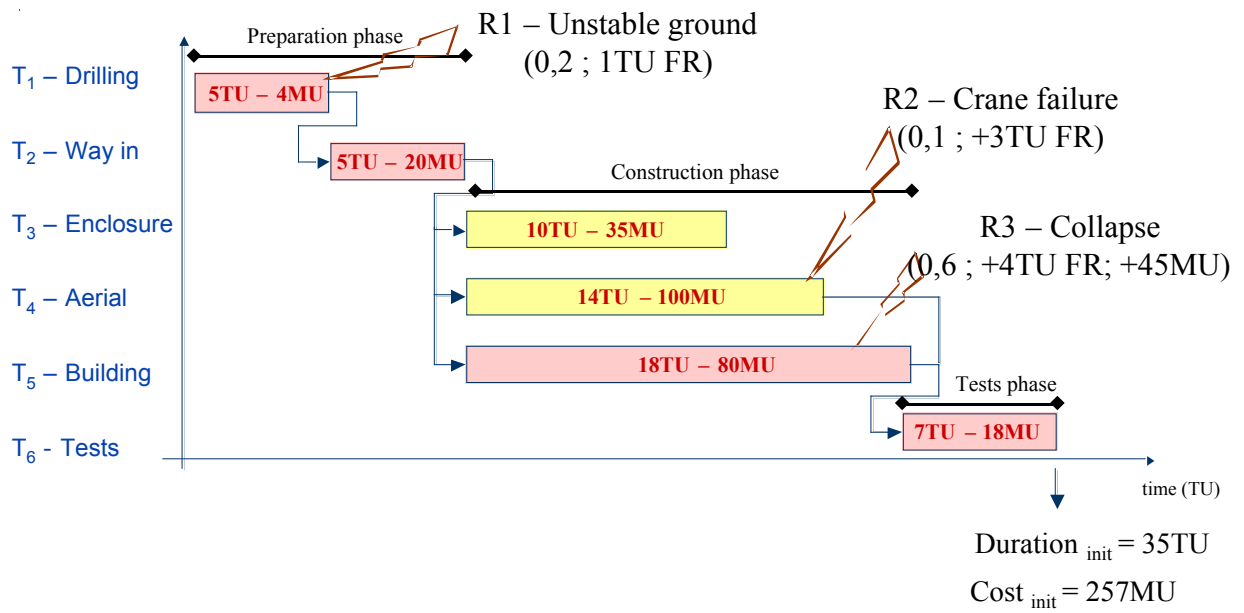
$T_1$ – Drilling

$T_2$ – Way in

$T_3$ – Enclosure

$T_4$ – Aerial

$T_5$ – Building

$T_6$ - Tests

Preparation phase

R1 – Unstable ground
(0,2 ; 1TU FR)

5TU – 4MU

5TU – 20MU

R2 – Crane failure
(0,1 ; +3TU FR)

Construction phase

10TU – 35MU

R3 – Collapse
(0,6 ; +4TU FR; +45MU)

14TU – 100MU

18TU – 80MU

Tests phase

7TU – 18MU

time (TU)

Duration $_{init}$ = 35TU

Cost $_{init}$ = 257MU